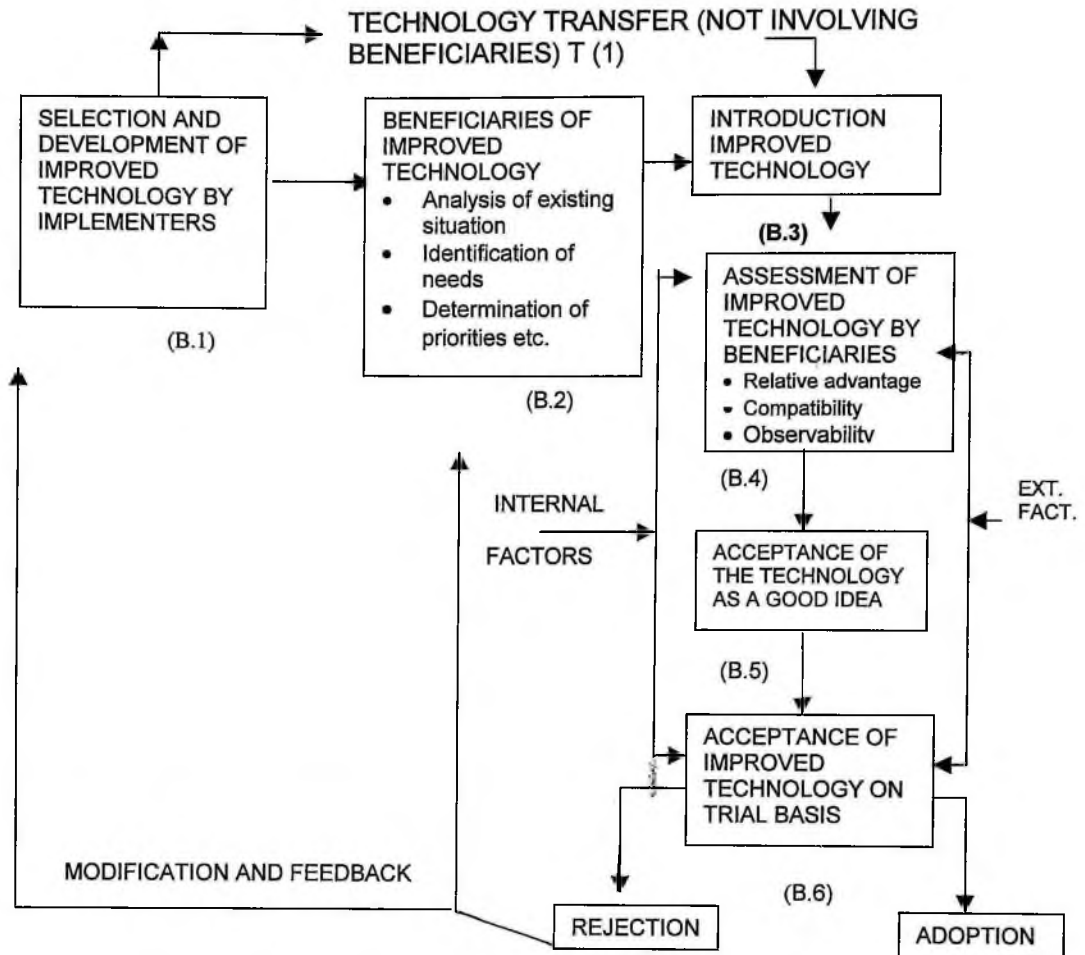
TECHNOLOGY TRANSFER (NOT INVOLVING BENEFICIARIES) T (1)

SELECTION AND DEVELOPMENT OF IMPROVED TECHNOLOGY BY IMPLEMENTERS

(B.1)

BENEFICIARIES OF IMPROVED TECHNOLOGY
• Analysis of existing situation
• Identification of needs
• Determination of priorities etc.

(B.2)

INTRODUCTION IMPROVED TECHNOLOGY

(B.3)

ASSESSMENT OF IMPROVED TECHNOLOGY BY BENEFICIARIES
• Relative advantage
• Compatibility
• Observabilitv

(B.4)

INTERNAL

FACTORS

EXT. FACT.

ACCEPTANCE OF THE TECHNOLOGY AS A GOOD IDEA

(B.5)

ACCEPTANCE OF IMPROVED TECHNOLOGY ON TRIAL BASIS

MODIFICATION AND FEEDBACK

(B.6)

REJECTION

ADOPTION